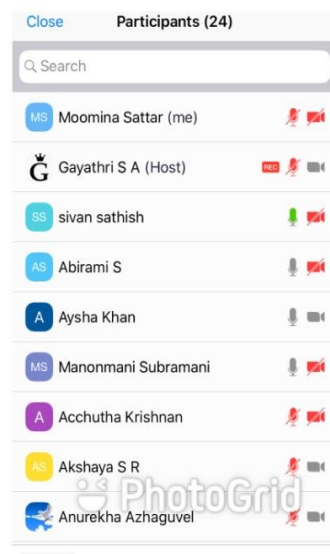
Close Participants (24)

Search

MS Moomina Sattar (me)

G Gayathri S A (Host) REC

SS sivan sathish

AS Abirami S

A Aysha Khan

MS Manonmani Subramani

A Acchutha Krishnan

AS Akshaya S R

Anurekha Azhaguvel

PhotoGrid